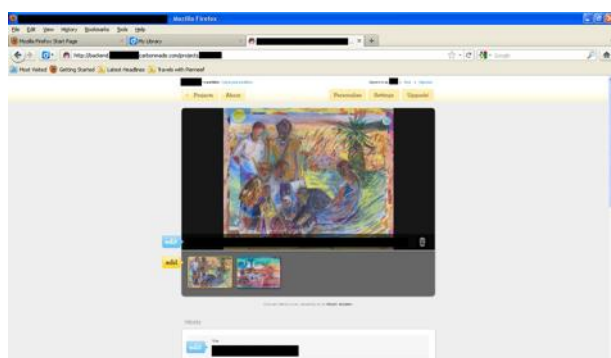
Mozilla Firefox

File Edit View History Bookmarks Tools Help

Mozilla Firefox Start Page | My Library

http://backend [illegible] carbonmade.com/projects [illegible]

Google

Most Visited Getting Started Latest Headlines Travels with Pernod

Projects About

Preview Settings Upgrade

edit

edit

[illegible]